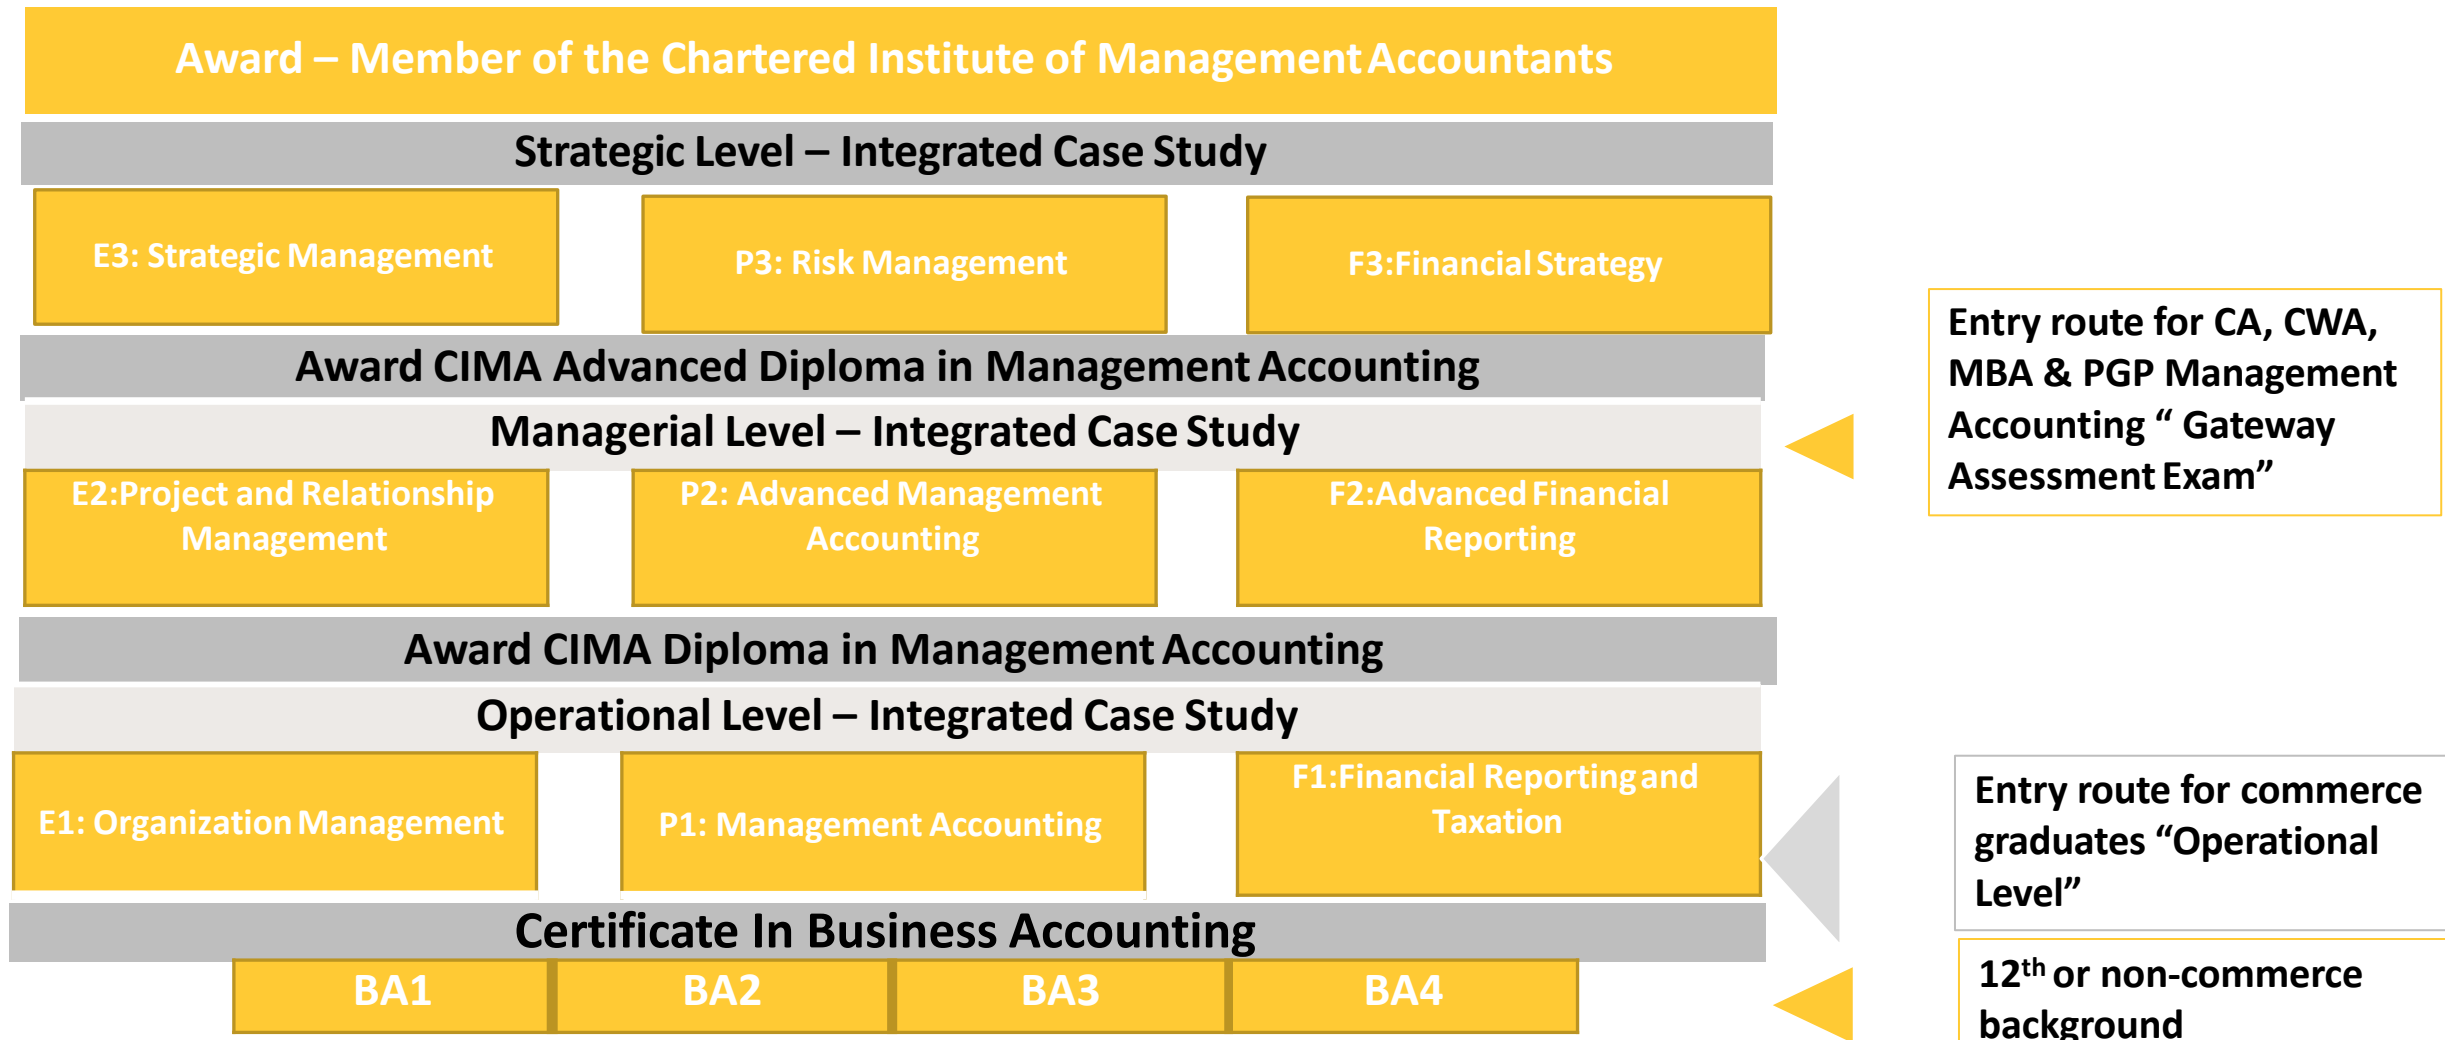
Award – Member of the Chartered Institute of Management Accountants

Strategic Level – Integrated Case Study

E3: Strategic Management

P3: Risk Management

F3:Financial Strategy

Award CIMA Advanced Diploma in Management Accounting

Managerial Level – Integrated Case Study

E2:Project and Relationship Management

P2: Advanced Management Accounting

F2:Advanced Financial Reporting

Award CIMA Diploma in Management Accounting

Operational Level – Integrated Case Study

E1: Organization Management

P1: Management Accounting

F1:Financial Reporting and Taxation

Certificate In Business Accounting

BA1

BA2

BA3

BA4

Entry route for CA, CWA, MBA & PGP Management Accounting " Gateway Assessment Exam"

Entry route for commerce graduates "Operational Level"

$12^{th}$ or non-commerce background